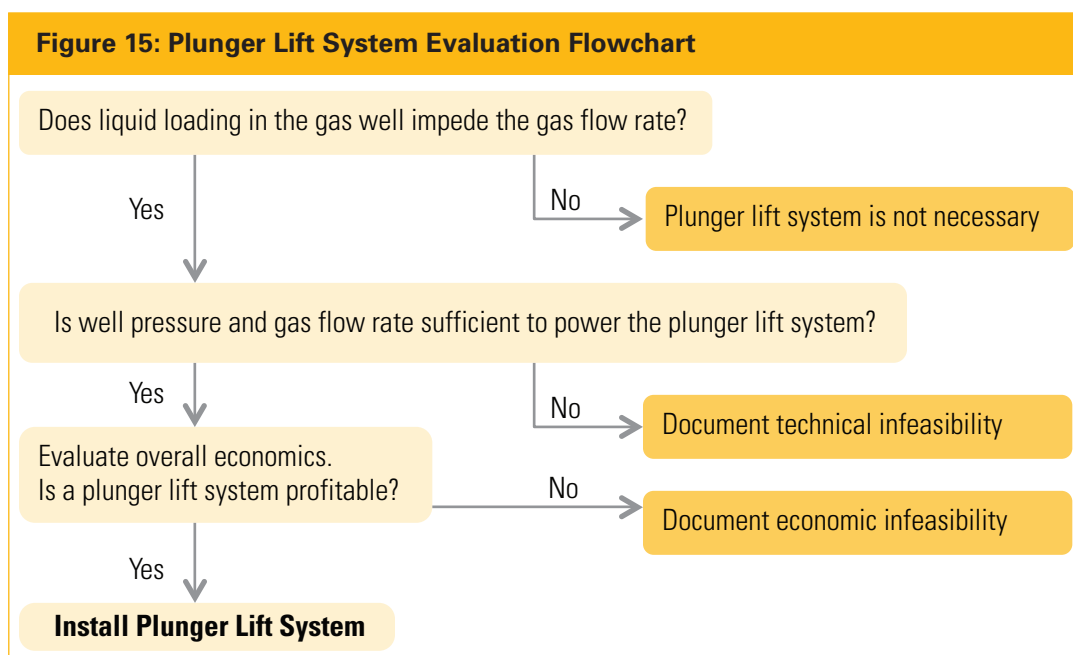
**Figure 15: Plunger Lift System Evaluation Flowchart**

Does liquid loading in the gas well impede the gas flow rate?

Yes

No

Plunger lift system is not necessary

Is well pressure and gas flow rate sufficient to power the plunger lift system?

Yes

No

Document technical infeasibility

Evaluate overall economics.
Is a plunger lift system profitable?

No

Document economic infeasibility

Yes

**Install Plunger Lift System**